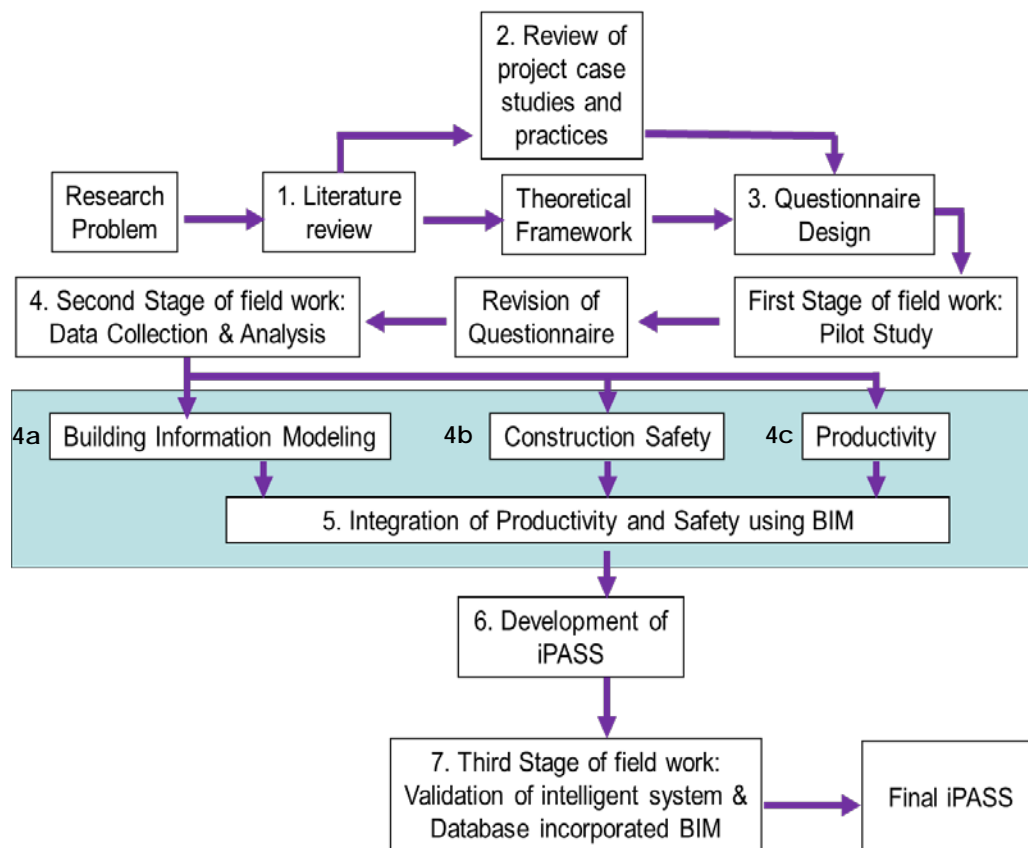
2. Review of project case studies and practices

Research Problem

1. Literature review

Theoretical Framework

3. Questionnaire Design

4. Second Stage of field work: Data Collection & Analysis

Revision of Questionnaire

First Stage of field work: Pilot Study

4a Building Information Modeling

4b Construction Safety

4c Productivity

5. Integration of Productivity and Safety using BIM

6. Development of iPASS

7. Third Stage of field work: Validation of intelligent system & Database incorporated BIM

Final iPASS